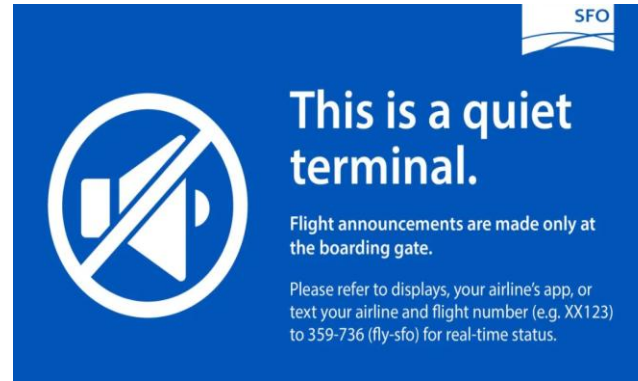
SFO

This is a quiet terminal.

Flight announcements are made only at the boarding gate.

Please refer to displays, your airline's app, or text your airline and flight number (e.g. XX123) to 359-736 (fly-sfo) for real-time status.